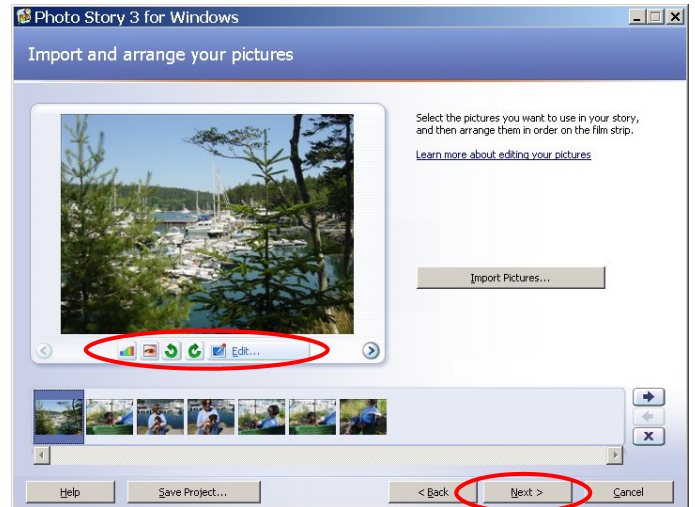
Photo Story 3 for Windows

Import and arrange your pictures

Select the pictures you want to use in your story, and then arrange them in order on the film strip.

Learn more about editing your pictures

Import Pictures...

Edit...

Help

Save Project...

< Back

Next >

Cancel